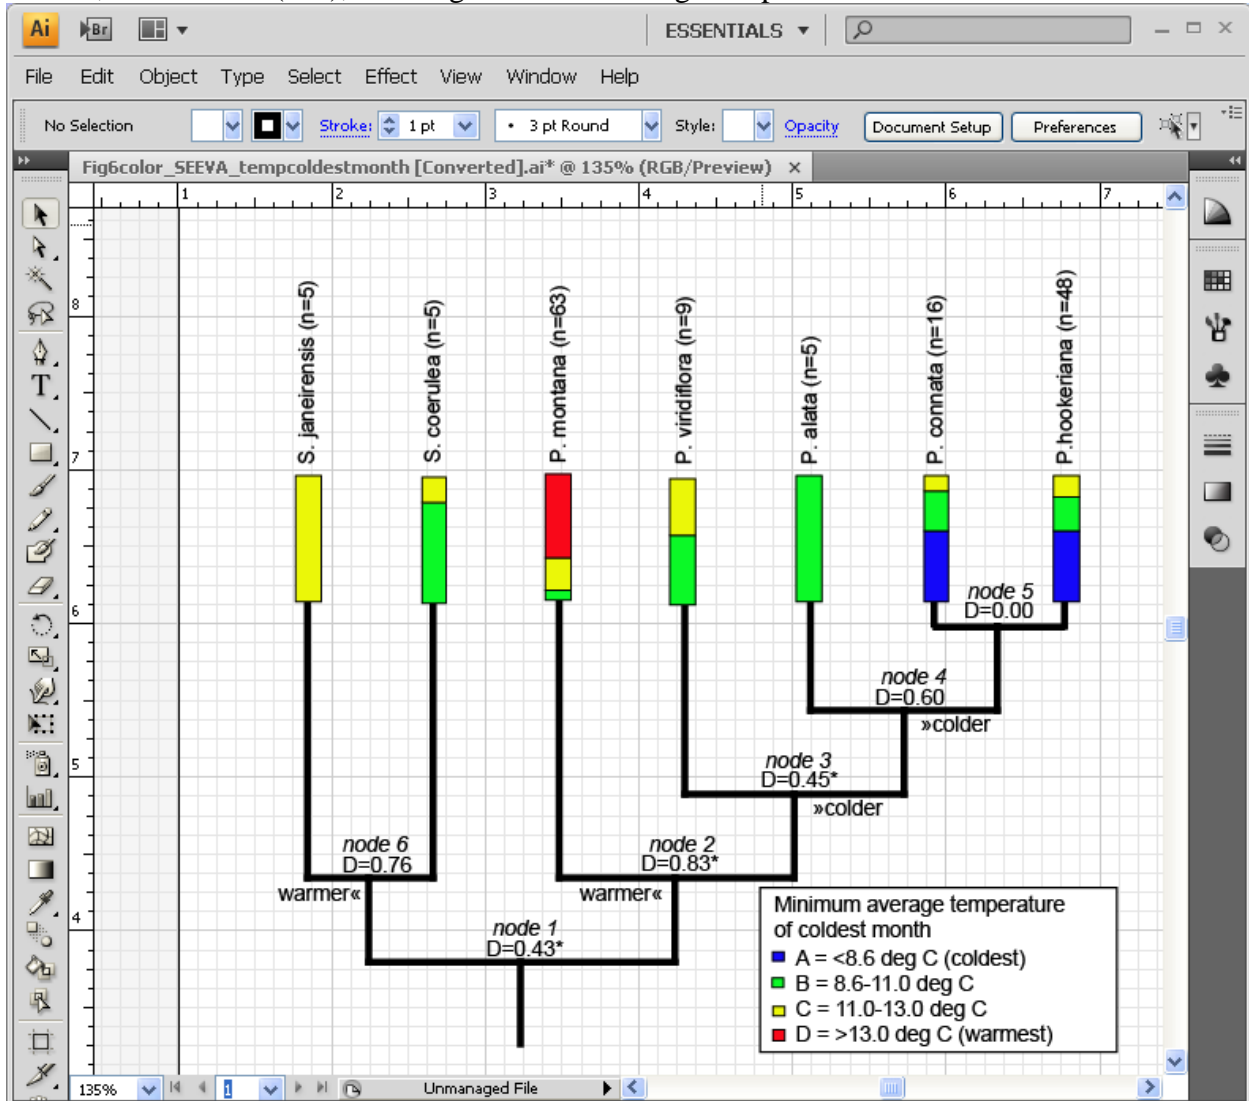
Ai Br ESSENTIALS

File Edit Object Type Select Effect View Window Help

No Selection Stroke: 1 pt • 3 pt Round Style: Opacity Document Setup Preferences

Fig6color_SEEVA_tempcoldestmonth [Converted].ai* @ 135% (RGB/Preview)

1 2 3 4 5 6 7

8 7 6 5 4

S. janeirensis (n=5)
S. coerulea (n=5)
P. montana (n=63)
P. viridiflora (n=9)
P. alata (n=5)
P. connata (n=16)
P. hookeriana (n=48)

node 5
D=0.00

node 4
D=0.60
»colder

node 3
D=0.45*
»colder

node 6
D=0.76
warmer«

node 2
D=0.83*
warmer«

node 1
D=0.43*

Minimum average temperature of coldest month
A = <8.6 deg C (coldest)
B = 8.6-11.0 deg C
C = 11.0-13.0 deg C
D = >13.0 deg C (warmest)

135% 1 Unmanaged File